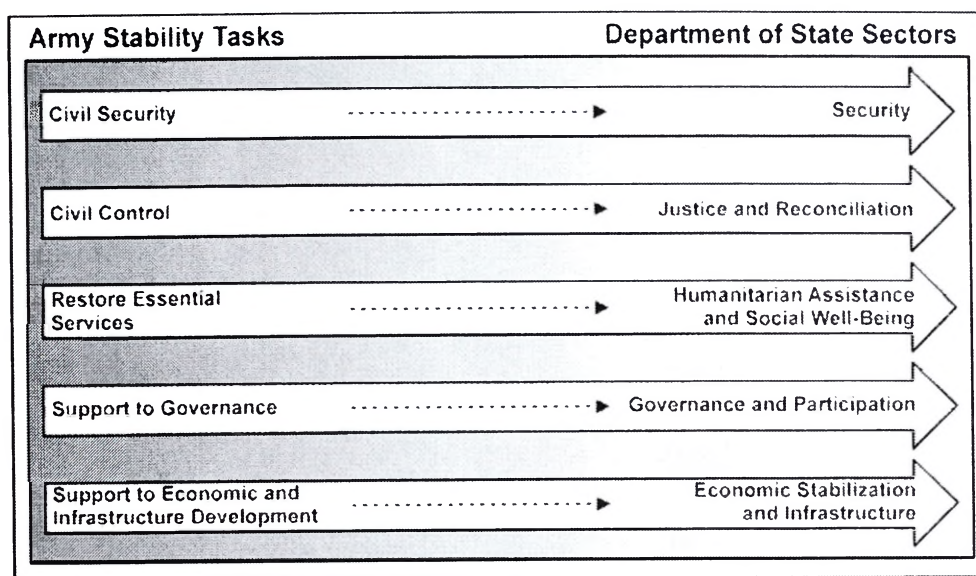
Army Stability Tasks

Department of State Sectors

Civil Security

Security

Civil Control

Justice and Reconciliation

Restore Essential Services

Humanitarian Assistance and Social Well-Being

Support to Governance

Governance and Participation

Support to Economic and Infrastructure Development

Economic Stabilization and Infrastructure